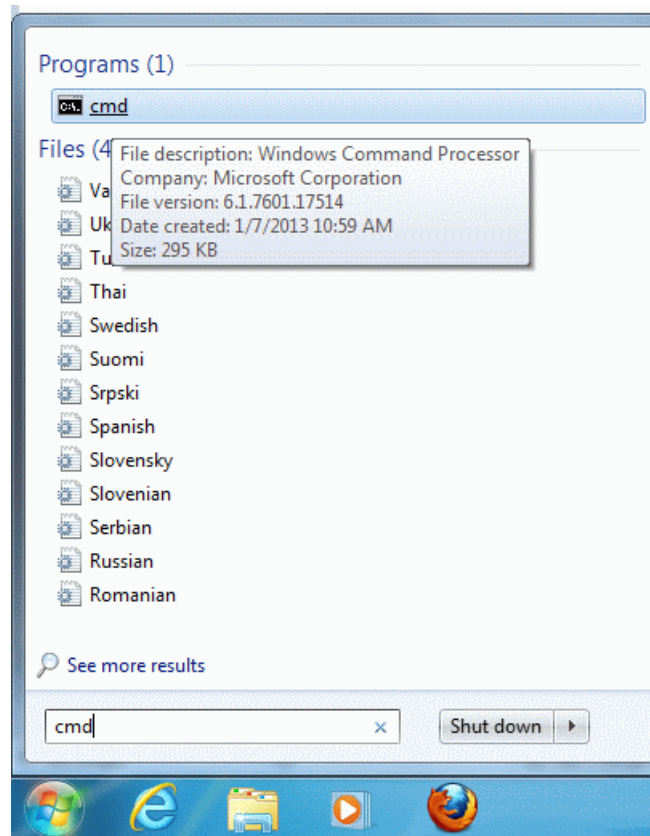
Programs (1)

cmd

Files (4

File description: Windows Command Processor
Company: Microsoft Corporation
File version: 6.1.7601.17514
Date created: 1/7/2013 10:59 AM
Size: 295 KB

Va
Uk
Tu
Thai
Swedish
Suomi
Srpski
Spanish
Slovensky
Slovenian
Serbian
Russian
Romanian

See more results

cmd ×

Shut down